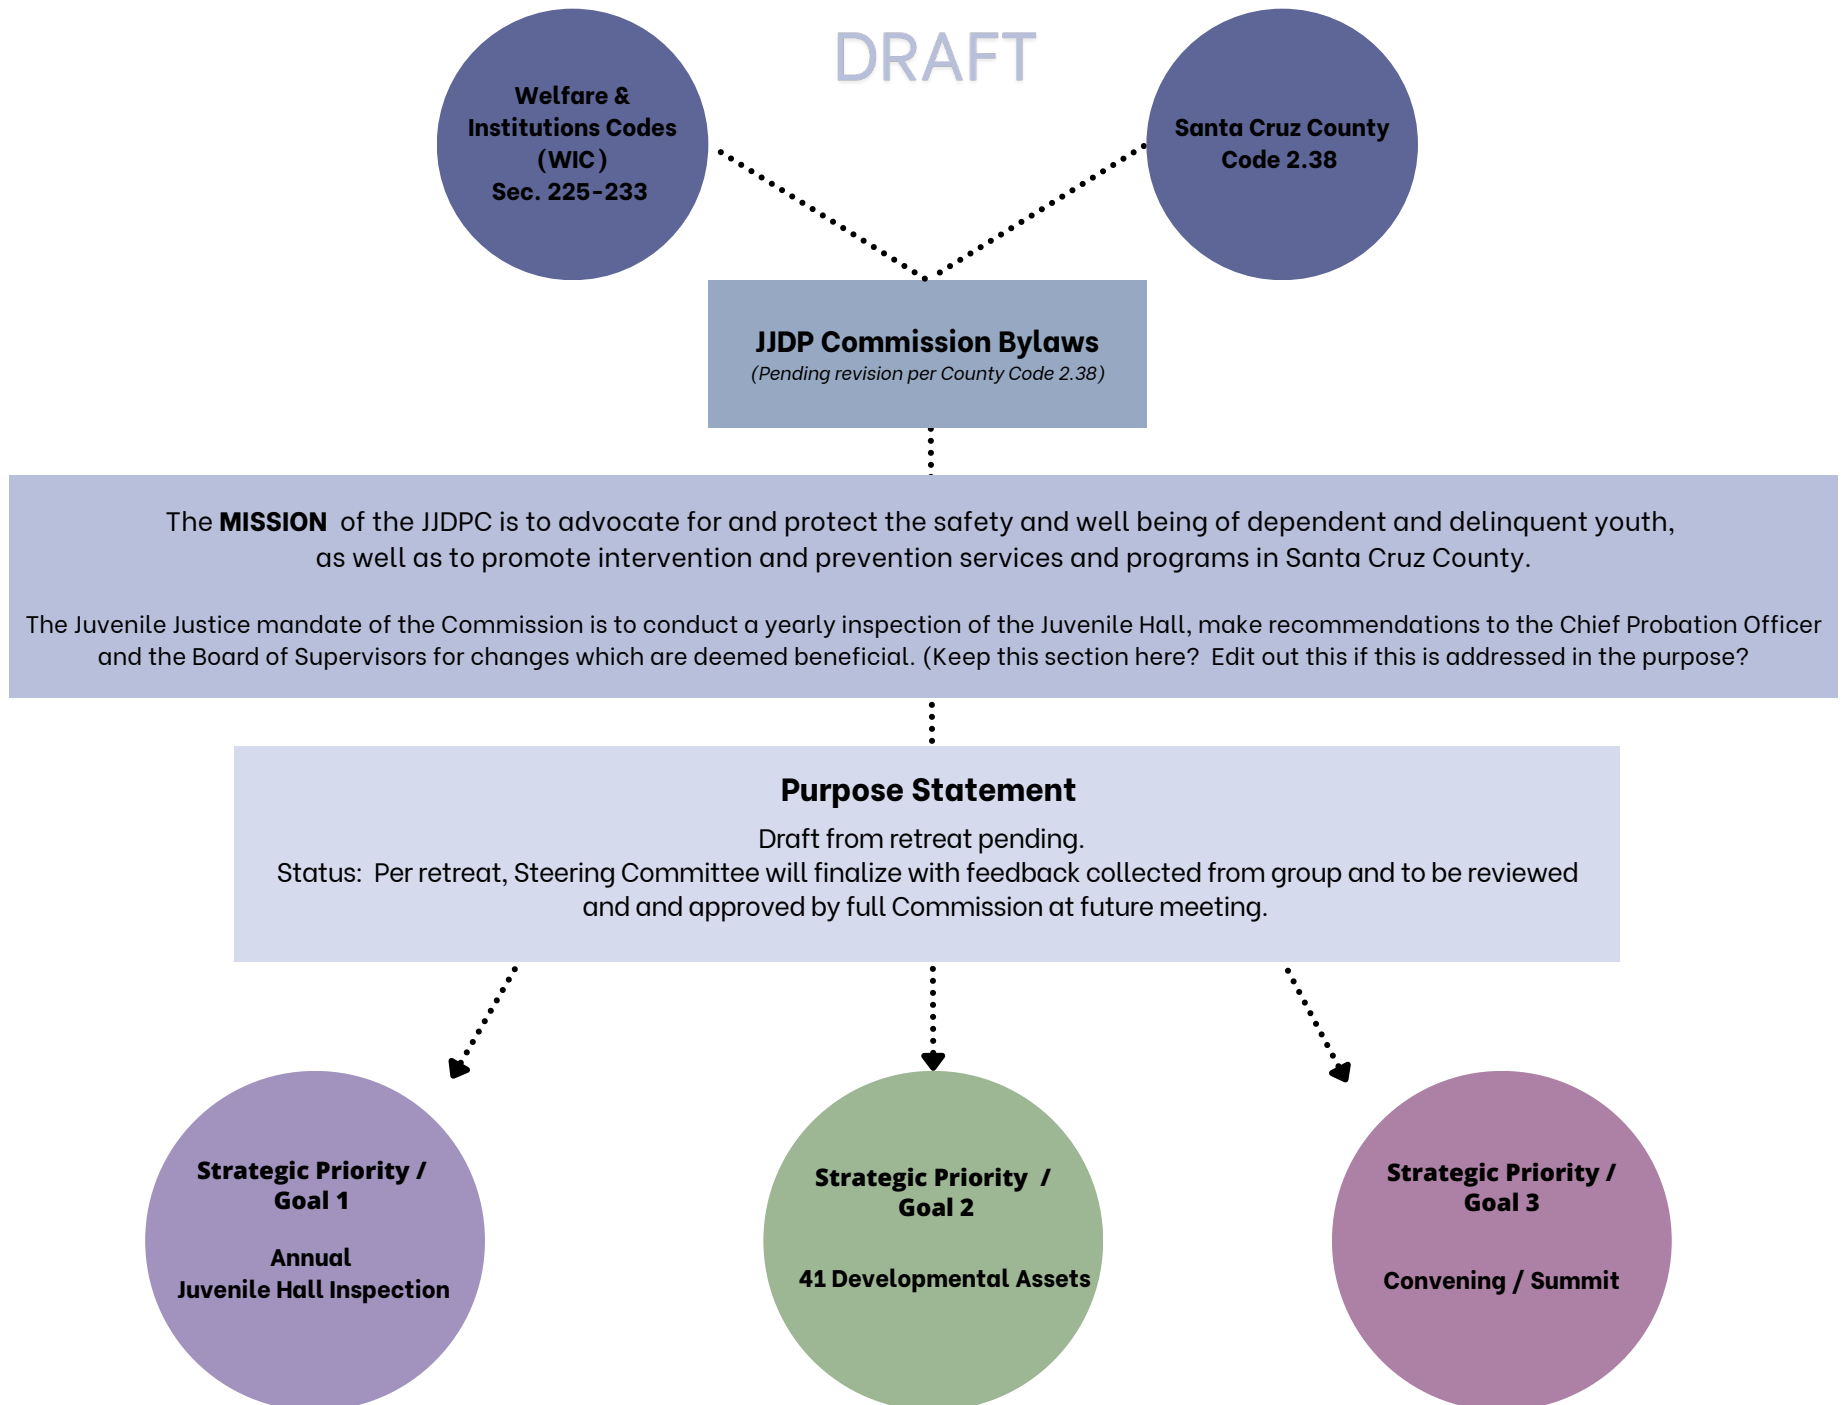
Welfare & Institutions Codes (WIC) Sec. 225-233

DRAFT

Santa Cruz County Code 2.38

JJDP Commission Bylaws
(Pending revision per County Code 2.38)

The **MISSION** of the JJDPC is to advocate for and protect the safety and well being of dependent and delinquent youth, as well as to promote intervention and prevention services and programs in Santa Cruz County.

The Juvenile Justice mandate of the Commission is to conduct a yearly inspection of the Juvenile Hall, make recommendations to the Chief Probation Officer and the Board of Supervisors for changes which are deemed beneficial. (Keep this section here? Edit out this if this is addressed in the purpose?

Purpose Statement
Draft from retreat pending.
Status: Per retreat, Steering Committee will finalize with feedback collected from group and to be reviewed and and approved by full Commission at future meeting.

Strategic Priority / Goal 1

Annual Juvenile Hall Inspection

Strategic Priority / Goal 2

41 Developmental Assets

Strategic Priority / Goal 3

Convening / Summit